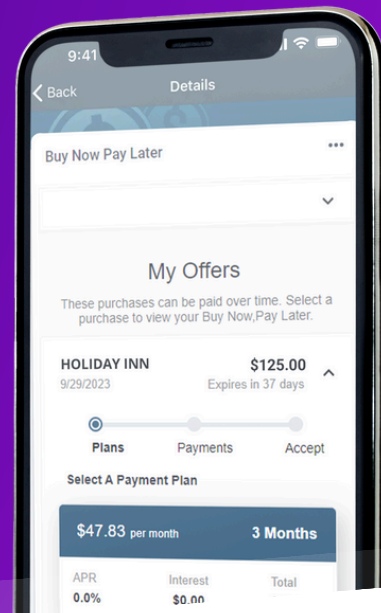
9:41

Back

Details

Buy Now Pay Later

...

My Offers

These purchases can be paid over time. Select a purchase to view your Buy Now,Pay Later.

HOLIDAY INN

$125.00

9/29/2023

Expires in 37 days

Plans

Payments

Accept

Select A Payment Plan

$47.83 per month

3 Months

APR

Interest

Total

0.0%

$0.00